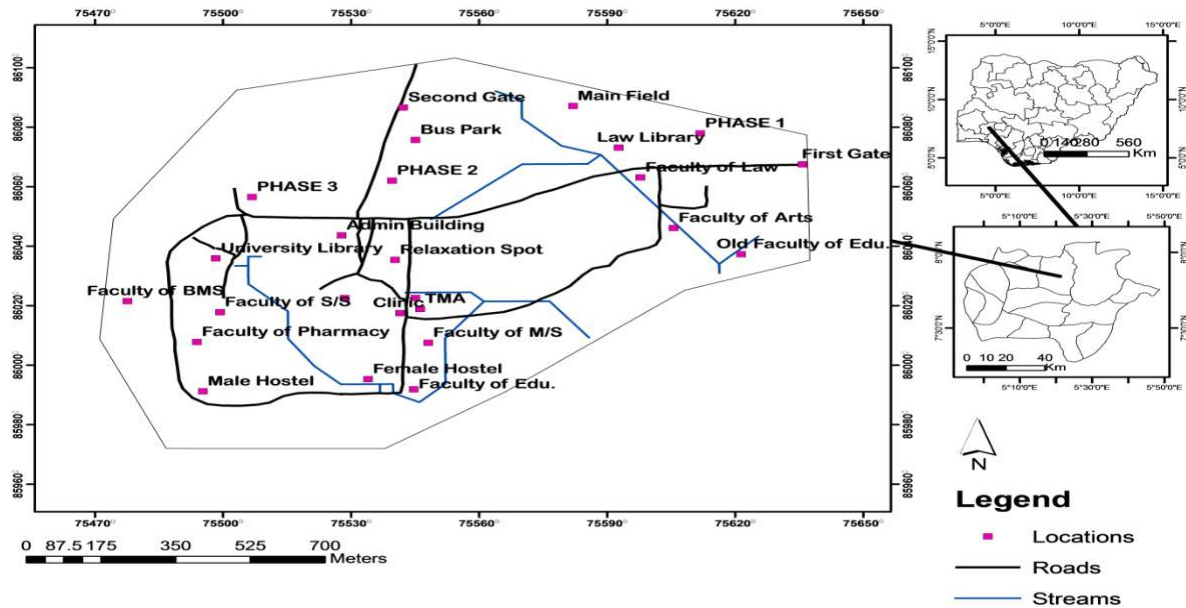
75470 75500 75530 75560 75590 75620 75650

86100 86080 86060 86040 86020 86000 85980 85960

Second Gate
Main Field
PHASE 1
Bus Park
Law Library
First Gate
PHASE 2
Faculty of Law
PHASE 3
Admin Building
Faculty of Arts
University Library
Relaxation Spot
Old Faculty of Edu.
Faculty of BMS
Faculty of S/S
Clinic
TMA
Faculty of Pharmacy
Faculty of M/S
Female Hostel
Male Hostel
Faculty of Edu.

75470 75500 75530 75560 75590 75620 75650

0 87.5 175 350 525 700 Meters

5°0'0"E 10°0'0"E 15°0'0"E
15°0'0"N 10°0'0"N 5°0'0"N
0 140 280 560 Km

5°10'0"E 5°30'0"E 5°50'0"E
8°0'0"N 7°30'0"N
0 10 20 40 Km

N

Legend
Locations
Roads
Streams